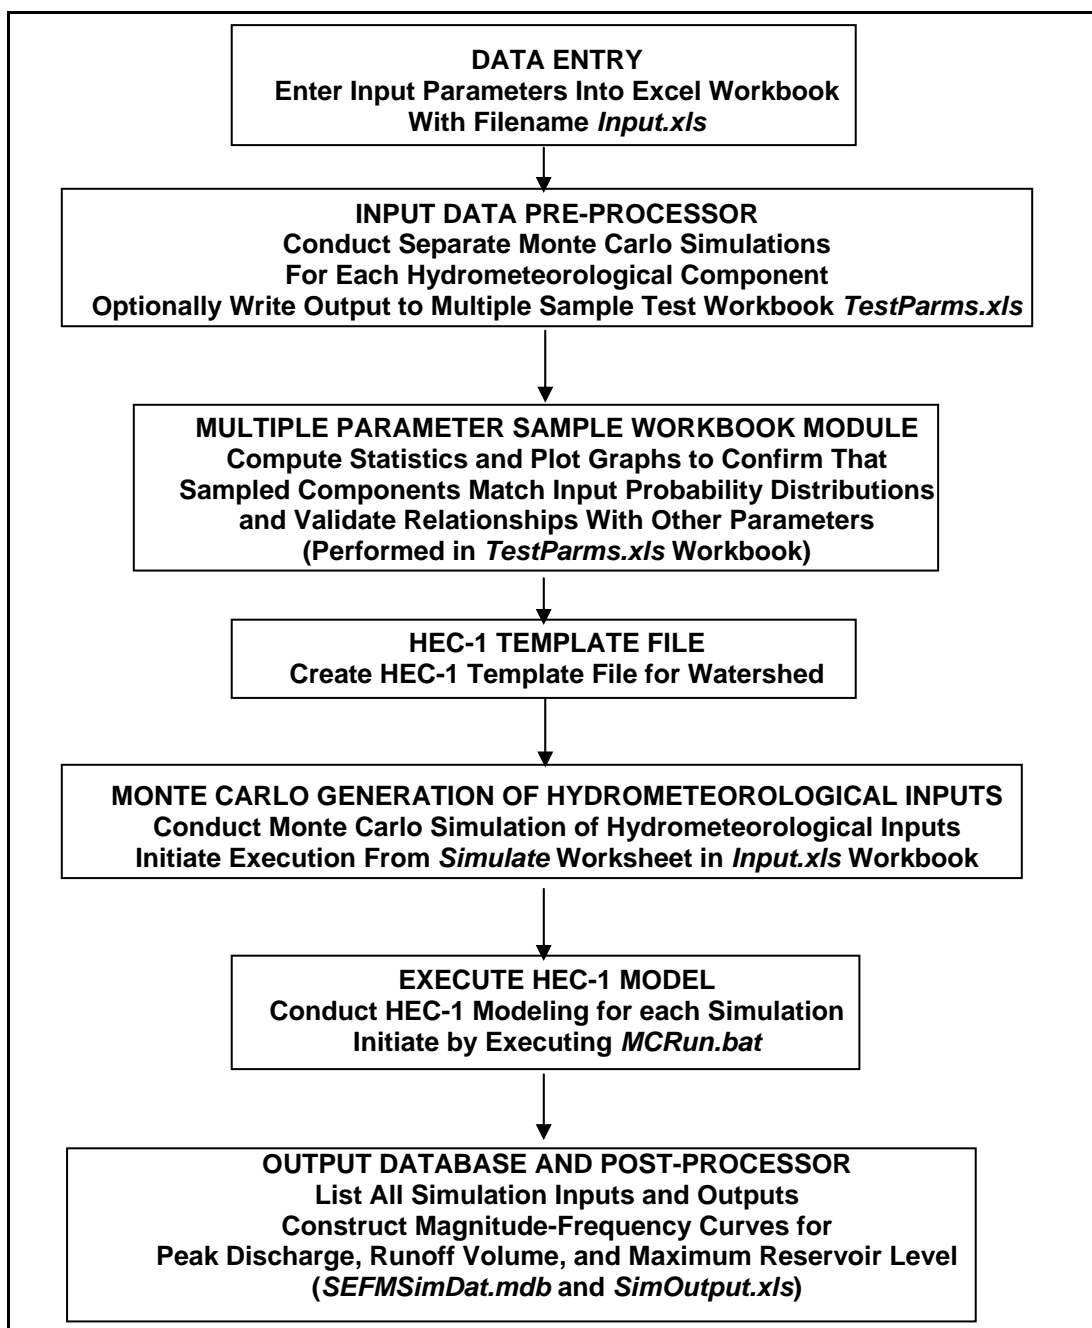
DATA ENTRY
Enter Input Parameters Into Excel Workbook
With Filename *Input.xls*

INPUT DATA PRE-PROCESSOR
Conduct Separate Monte Carlo Simulations
For Each Hydrometeorological Component
Optionally Write Output to Multiple Sample Test Workbook *TestParms.xls*

MULTIPLE PARAMETER SAMPLE WORKBOOK MODULE
Compute Statistics and Plot Graphs to Confirm That
Sampled Components Match Input Probability Distributions
and Validate Relationships With Other Parameters
(Performed in *TestParms.xls* Workbook)

HEC-1 TEMPLATE FILE
Create HEC-1 Template File for Watershed

MONTE CARLO GENERATION OF HYDROMETEOROLOGICAL INPUTS
Conduct Monte Carlo Simulation of Hydrometeorological Inputs
Initiate Execution From *Simulate* Worksheet in *Input.xls* Workbook

EXECUTE HEC-1 MODEL
Conduct HEC-1 Modeling for each Simulation
Initiate by Executing *MCRun.bat*

OUTPUT DATABASE AND POST-PROCESSOR
List All Simulation Inputs and Outputs
Construct Magnitude-Frequency Curves for
Peak Discharge, Runoff Volume, and Maximum Reservoir Level
(*SEFMSimDat.mdb* and *SimOutput.xls*)